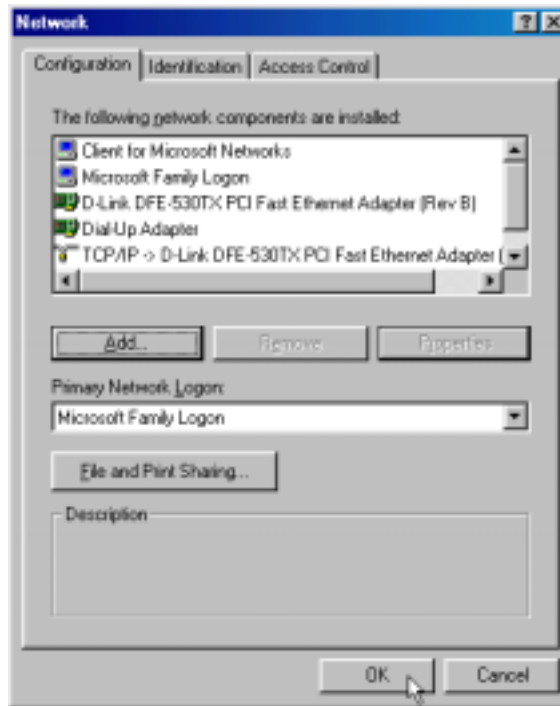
Network

Configuration | Identification | Access Control

The following network components are installed:

Client for Microsoft Networks
Microsoft Family Logon
D-Link DFE-530TX PCI Fast Ethernet Adapter (Rev B)
Dial-Up Adapter
TCP/IP -> D-Link DFE-530TX PCI Fast Ethernet Adapter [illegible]

Add... | Remove | Properties

Primary Network Logon:
Microsoft Family Logon

File and Print Sharing...

Description

OK | Cancel